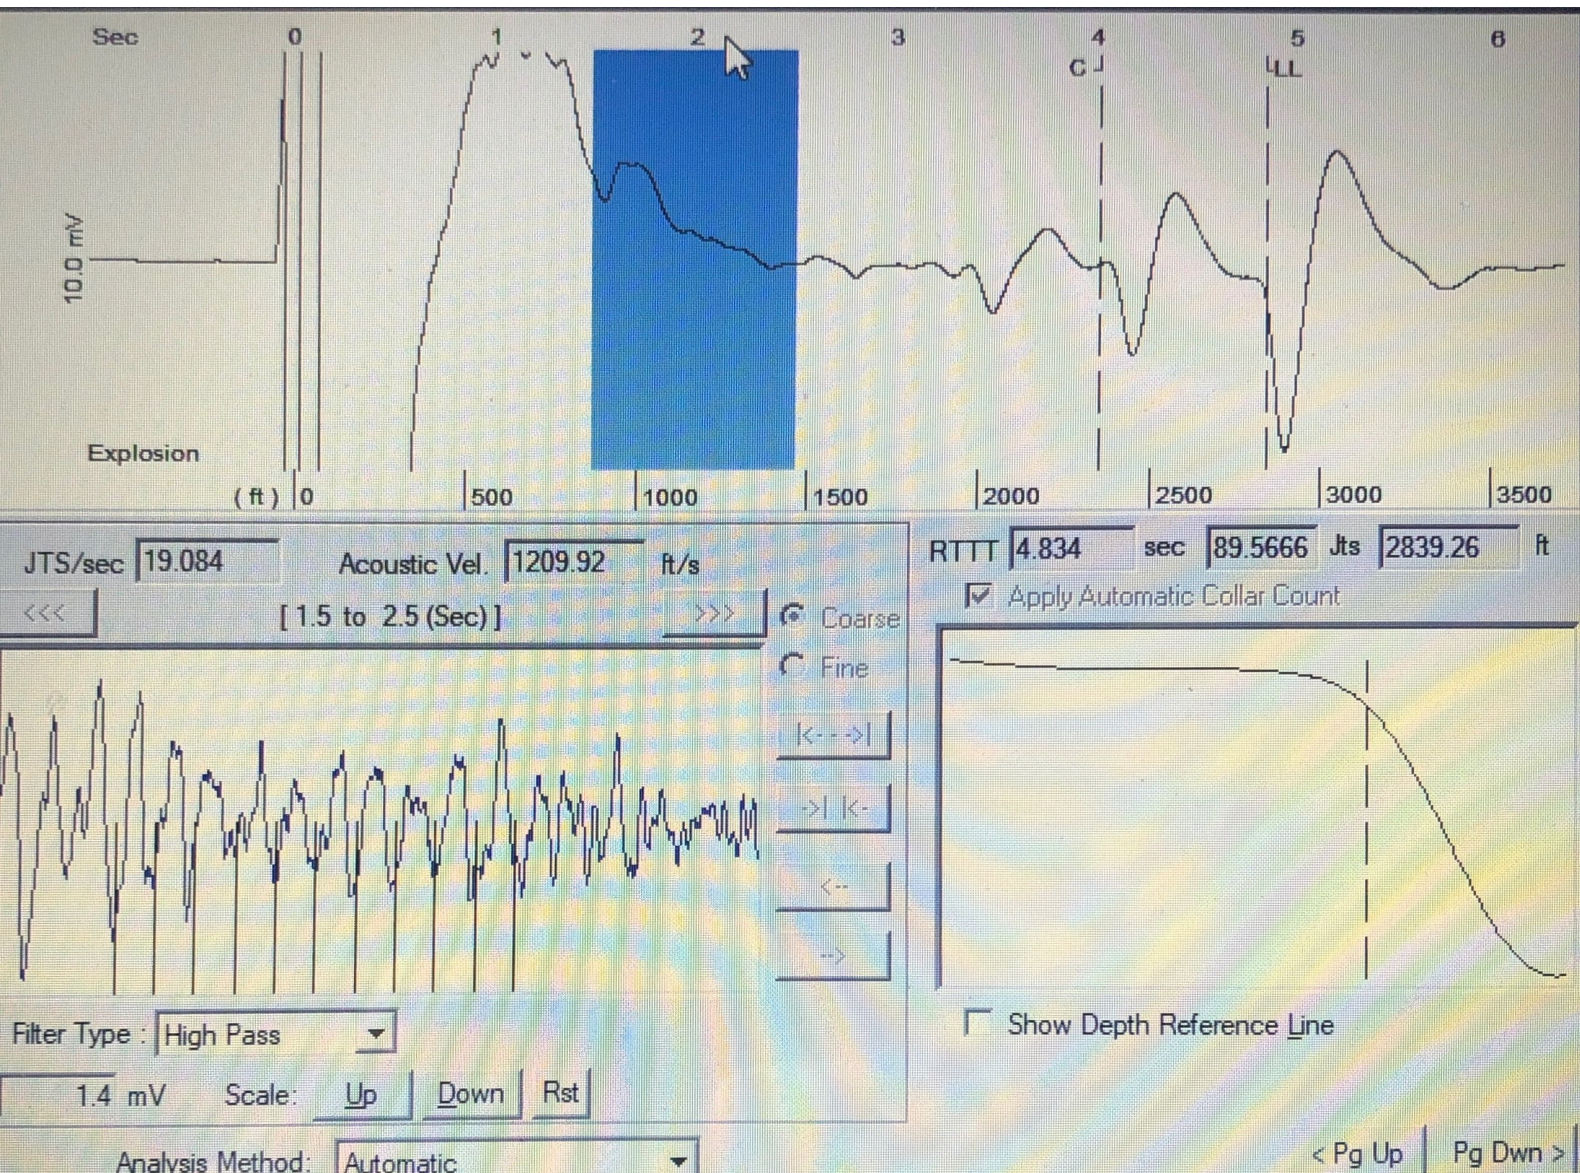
Sec 0 1 2 3 4 5 6

C LL

10.0 mV

Explosion

(ft) 0 500 1000 1500 2000 2500 3000 3500

JTS/sec 19.084 Acoustic Vel. 1209.92 ft/s

<<< [1.5 to 2.5 (Sec)] >>>

Coarse
Fine

|<-->|
->| |<-
<--
-->

RTTT 4.834 sec 89.5666 Jts 2839.26 ft

Apply Automatic Collar Count

Show Depth Reference Line

Filter Type : High Pass

1.4 mV Scale: Up Down Rst

Analysis Method: Automatic

< Pg Up Pg Dwn >